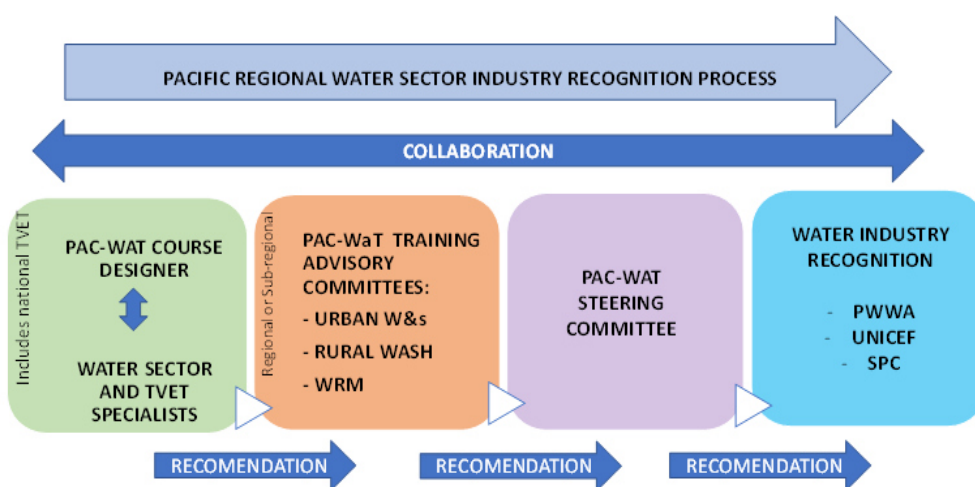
PACIFIC REGIONAL WATER SECTOR INDUSTRY RECOGNITION PROCESS

COLLABORATION

Includes national TVET

PAC-WAT COURSE DESIGNER

WATER SECTOR AND TVET SPECIALISTS

Regional or Sub-regional

PAC-WaT TRAINING ADVISORY COMMITTEES:
- URBAN W&s
- RURAL WASH
- WRM

PAC-WAT STEERING COMMITTEE

WATER INDUSTRY RECOGNITION
- PWWA
- UNICEF
- SPC

RECOMENDATION

RECOMENDATION

RECOMENDATION